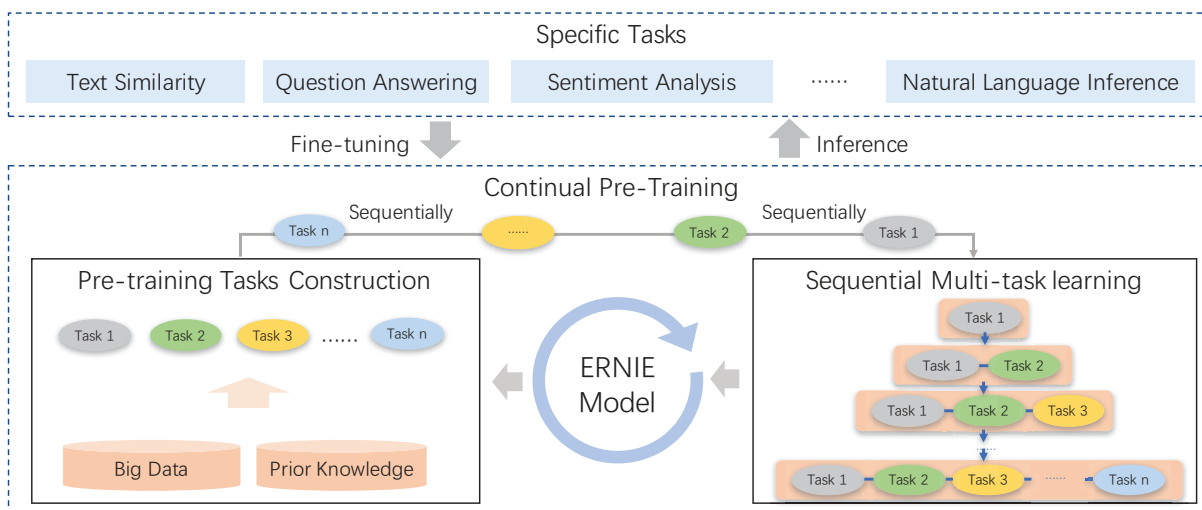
Specific Tasks

Text Similarity

Question Answering

Sentiment Analysis

......

Natural Language Inference

Fine-tuning

Inference

Continual Pre-Training

Sequentially

Sequentially

Task n

......

Task 2

Task 1

Pre-training Tasks Construction

Task 1

Task 2

Task 3

......

Task n

Big Data

Prior Knowledge

ERNIE Model

Sequential Multi-task learning

Task 1

Task 1

Task 2

Task 1

Task 2

Task 3

Task 1

Task 2

Task 3

......

Task n